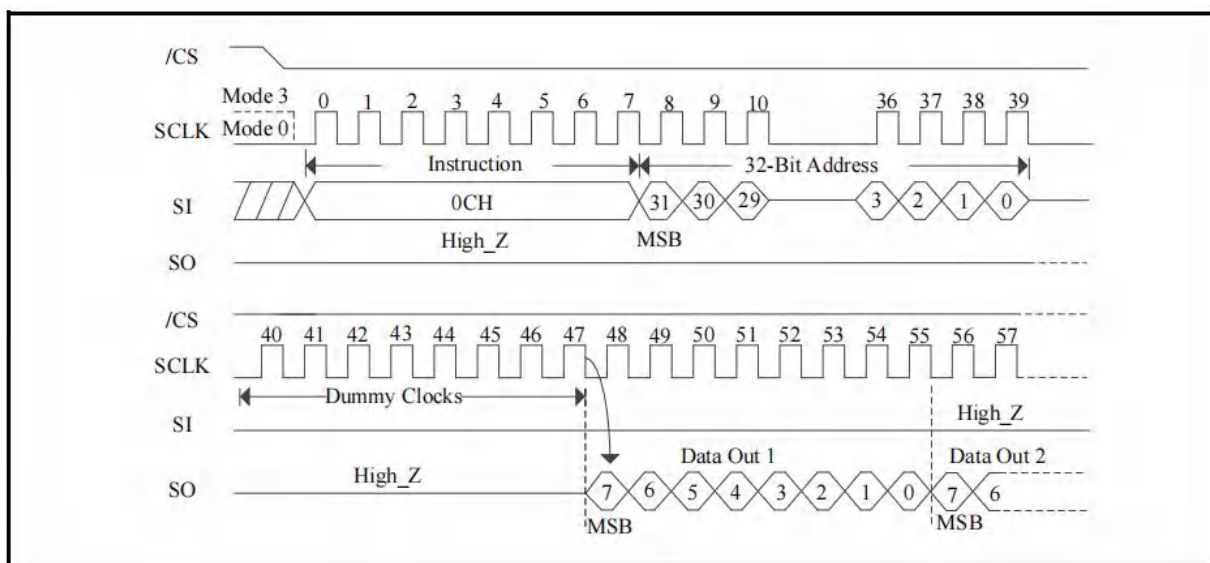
/CS

Mode 3
Mode 0
SCLK

0 1 2 3 4 5 6 7 8 9 10 36 37 38 39

Instruction
32-Bit Address

SI
0CH
31 30 29 3 2 1 0

High_Z
MSB

SO

/CS

40 41 42 43 44 45 46 47 48 49 50 51 52 53 54 55 56 57

SCLK

Dummy Clocks

SI
High_Z

Data Out 1
Data Out 2

SO
High_Z
7 6 5 4 3 2 1 0 7 6

MSB
MSB